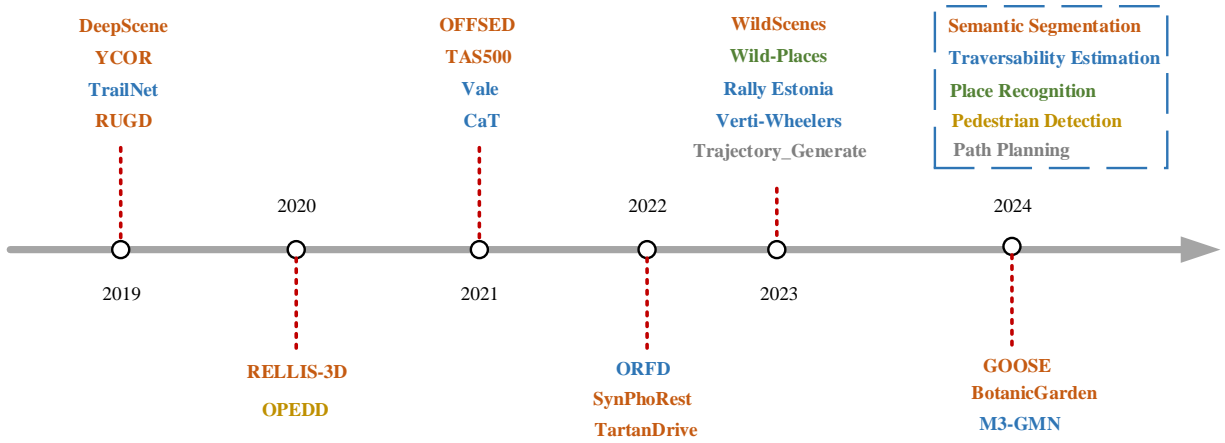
DeepScene
YCOR
TrailNet
RUGD

OFFSED
TAS500
Vale
CaT

WildScenes
Wild-Places
Rally Estonia
Verti-Wheelers
Trajectory_Generate

Semantic Segmentation
Traversability Estimation
Place Recognition
Pedestrian Detection
Path Planning

2020

2022

2024

2019

2021

2023

RELLIS-3D
OPEDD

ORFD
SynPhoRest
TartanDrive

GOOSE
BotanicGarden
M3-GMN